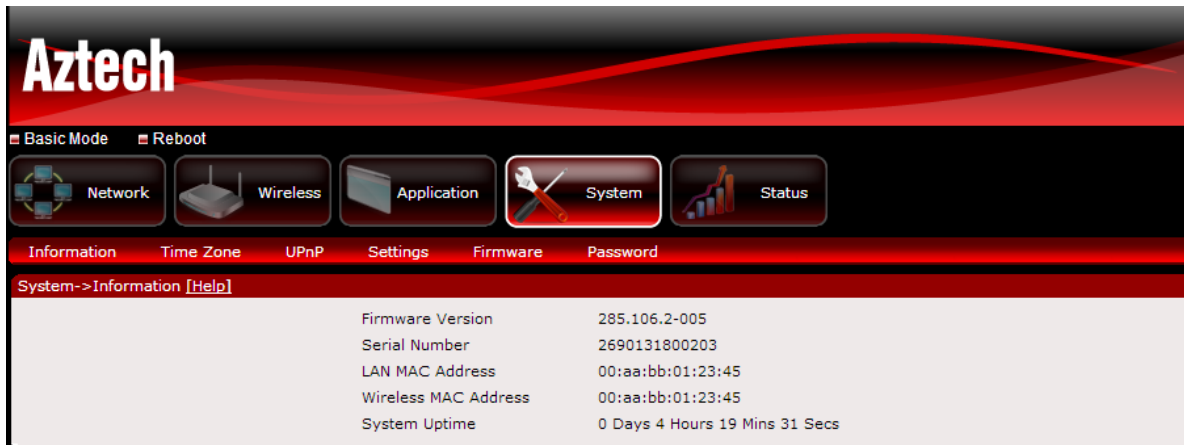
Aztech

Basic Mode
Reboot

Network
Wireless
Application
System
Status

Information
Time Zone
UPnP
Settings
Firmware
Password

System->Information [Help]

| | |
|---|---|
| Firmware Version | 285.106.2-005 |
| Serial Number | 2690131800203 |
| LAN MAC Address | 00:aa:bb:01:23:45 |
| Wireless MAC Address | 00:aa:bb:01:23:45 |
| System Uptime | 0 Days 4 Hours 19 Mins 31 Secs |